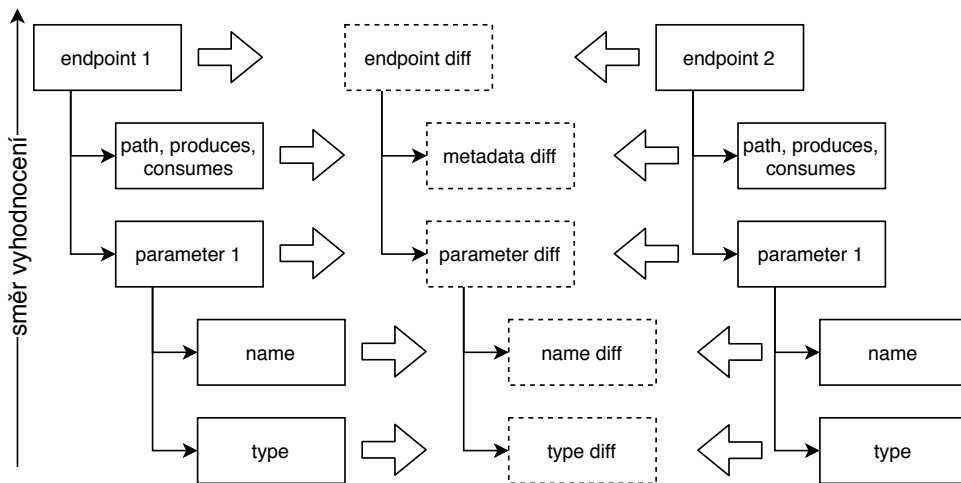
směr vyhodnocení

endpoint 1

endpoint diff

endpoint 2

path, produces, consumes

metadata diff

path, produces, consumes

parameter 1

parameter diff

parameter 1

name

name diff

name

type

type diff

type